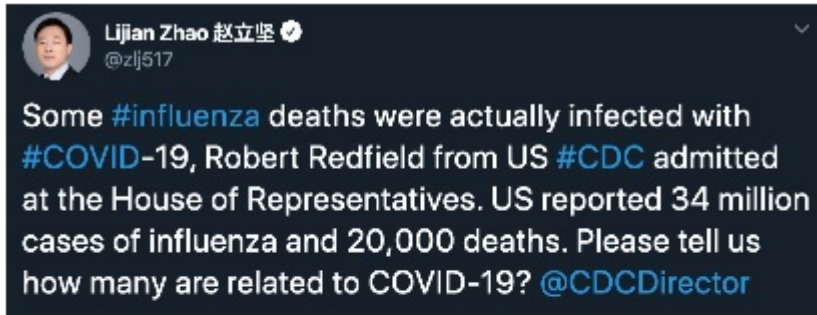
Lijian Zhao 赵立坚
@zlj517

Some #influenza deaths were actually infected with #COVID-19, Robert Redfield from US #CDC admitted at the House of Representatives. US reported 34 million cases of influenza and 20,000 deaths. Please tell us how many are related to COVID-19? @CDCDirector